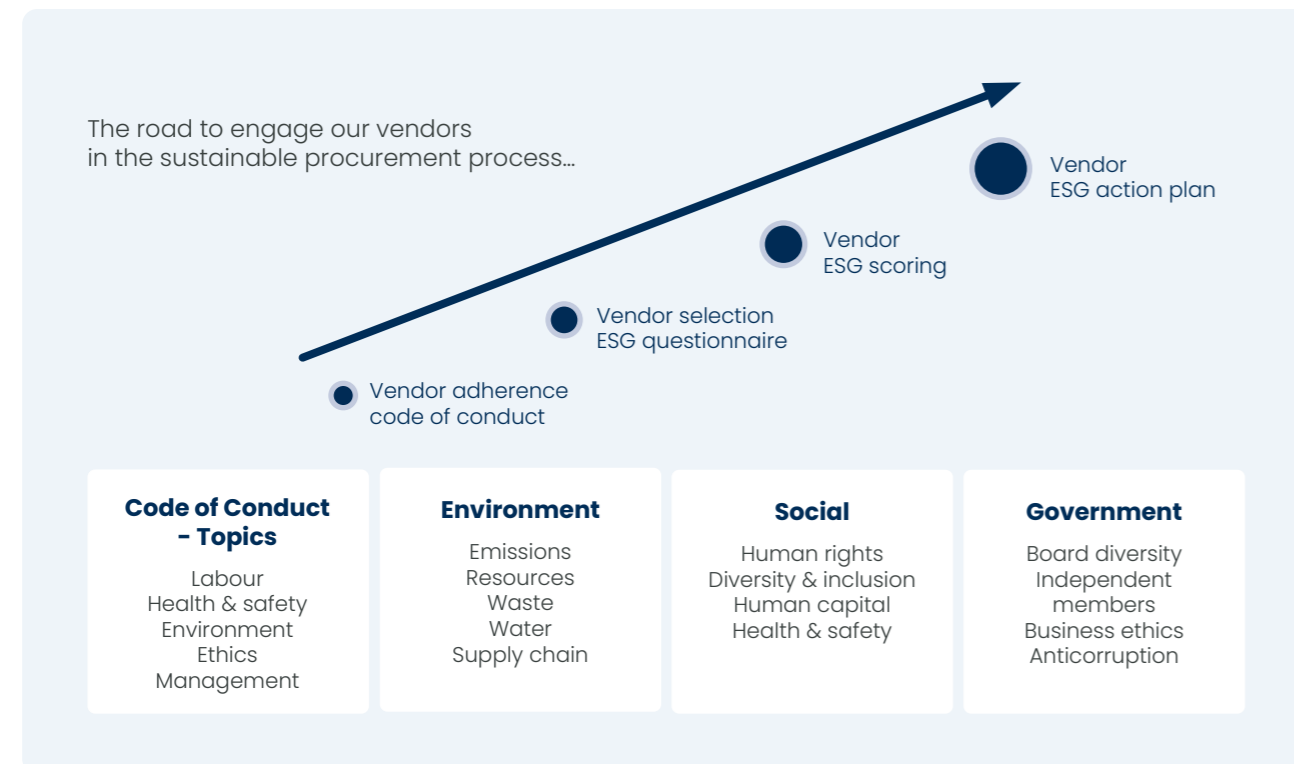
The road to engage our vendors
in the sustainable procurement process...

Vendor adherence
code of conduct

Vendor selection
ESG questionnaire

Vendor
ESG scoring

Vendor
ESG action plan

**Code of Conduct - Topics**
Labour
Health & safety
Environment
Ethics
Management

**Environment**
Emissions
Resources
Waste
Water
Supply chain

**Social**
Human rights
Diversity & inclusion
Human capital
Health & safety

**Government**
Board diversity
Independent members
Business ethics
Anticorruption